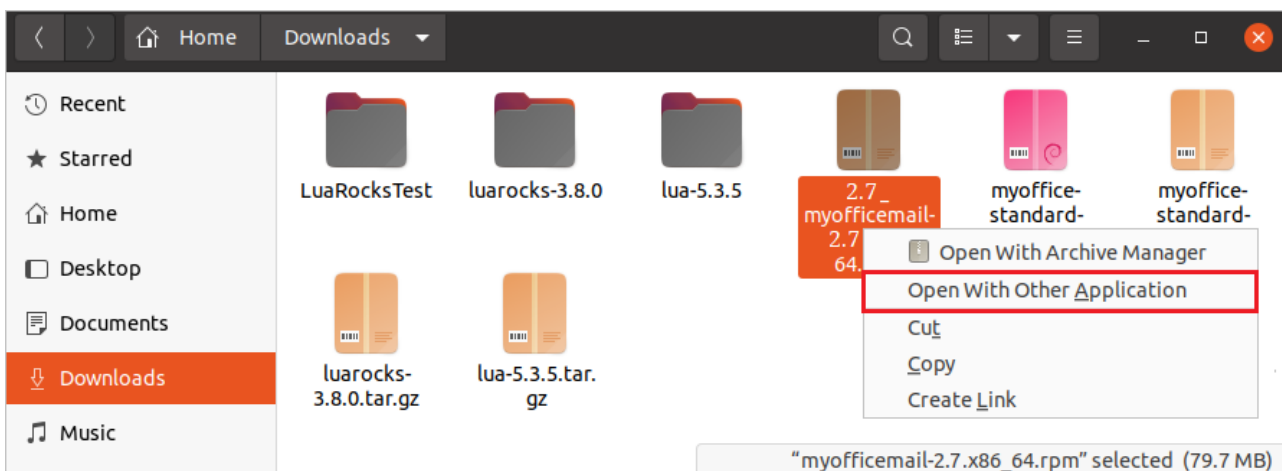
Home
Downloads

Recent
Starred
Home
Desktop
Documents
Downloads
Music

LuaRocksTest
luarocks-3.8.0
lua-5.3.5
2.7_ myofficemail-2.7 64.
myoffice-standard-
myoffice-standard-
luarocks-3.8.0.tar.gz
lua-5.3.5.tar.gz

Open With Archive Manager
Open With Other Application
Cut
Copy
Create Link

"myofficemail-2.7.x86_64.rpm" selected (79.7 MB)